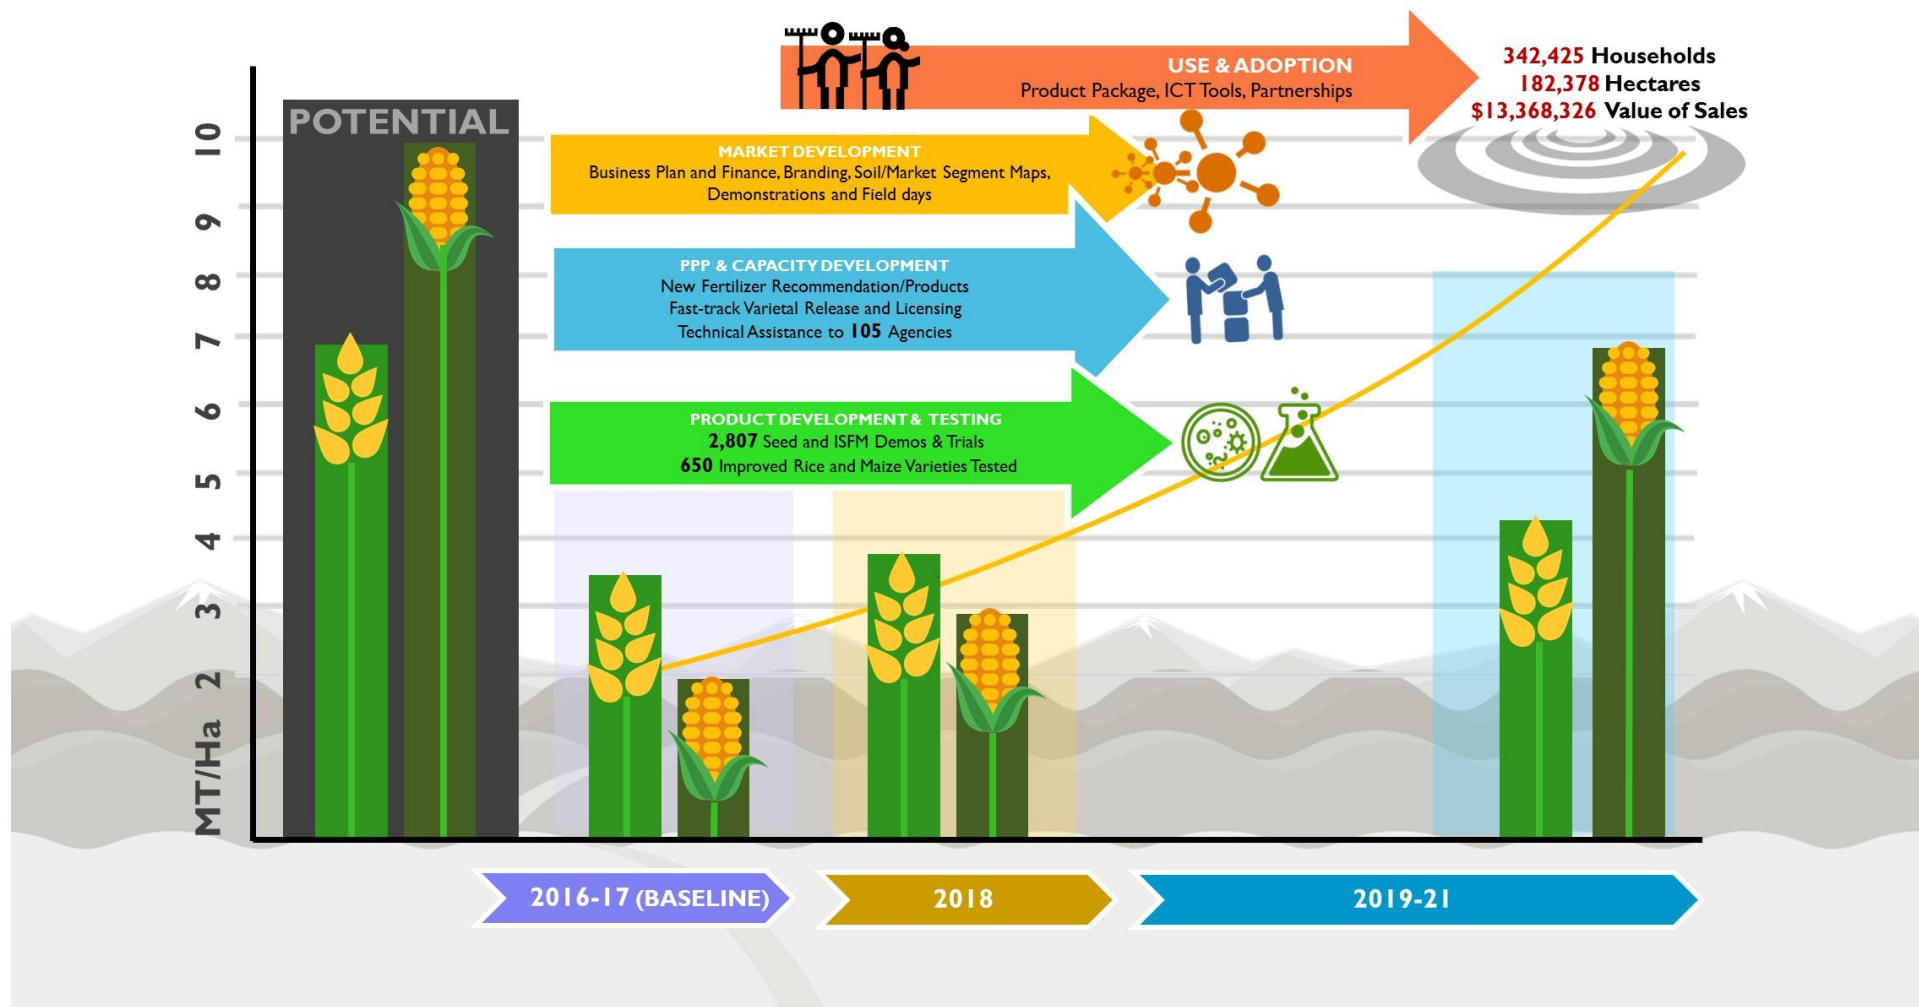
USE & ADOPTION
Product Package, ICT Tools, Partnerships

342,425 Households
182,378 Hectares
$13,368,326 Value of Sales

POTENTIAL

MARKET DEVELOPMENT
Business Plan and Finance, Branding, Soil/Market Segment Maps, Demonstrations and Field days

PPP & CAPACITY DEVELOPMENT
New Fertilizer Recommendation/Products
Fast-track Varietal Release and Licensing
Technical Assistance to 105 Agencies

PRODUCT DEVELOPMENT & TESTING
2,807 Seed and ISFM Demos & Trials
650 Improved Rice and Maize Varieties Tested

MT/Ha 2 3 4 5 6 7 8 9 10

2016-17 (BASELINE)
2018
2019-21